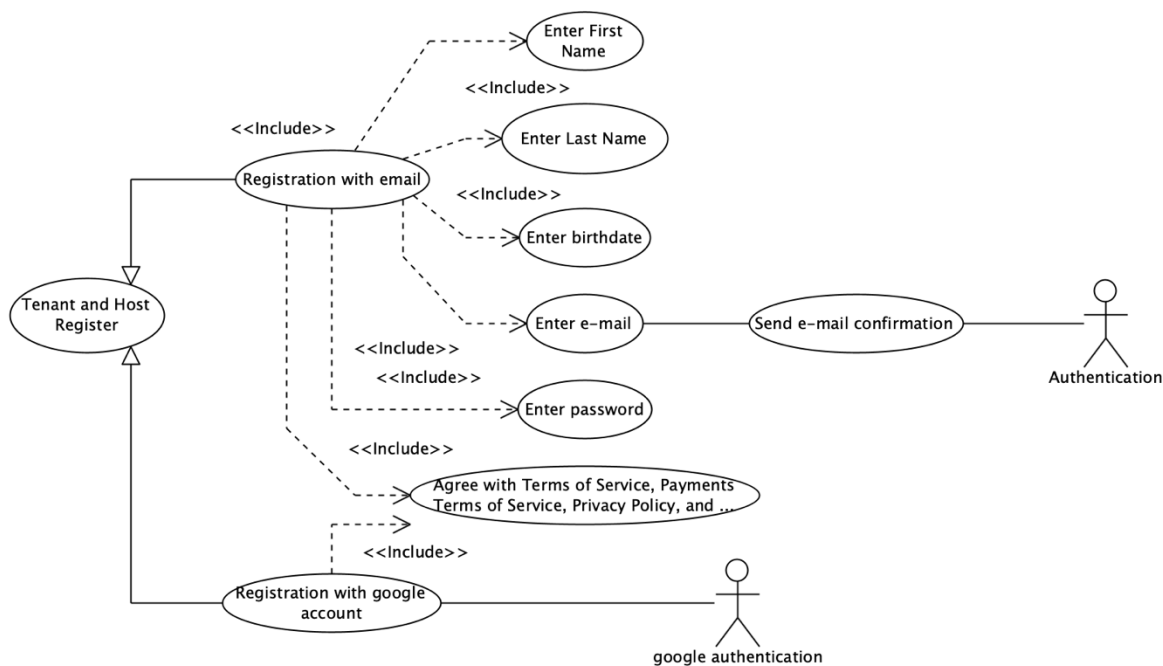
Enter First Name

<<Include>>

<<Include>>

Enter Last Name

Registration with email

<<Include>>

Enter birthdate

Tenant and Host Register

Enter e-mail

Send e-mail confirmation

Authentication

<<Include>>

<<Include>>

Enter password

<<Include>>

Agree with Terms of Service, Payments Terms of Service, Privacy Policy, and ...

<<Include>>

Registration with google account

google authentication